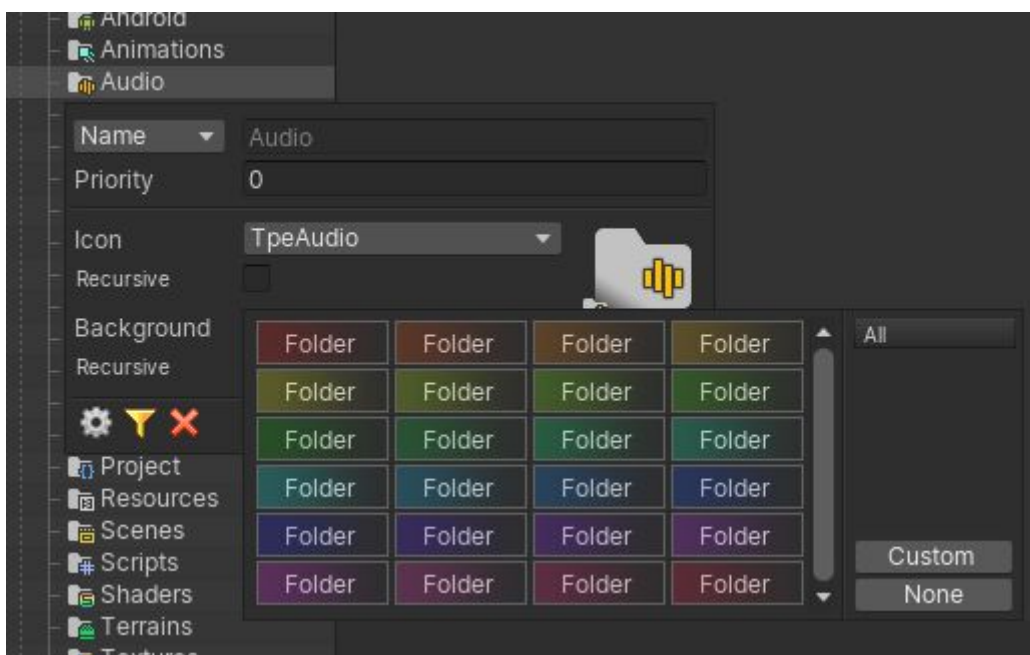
Android
Animations
Audio

Name
Audio
Priority
0
Icon
TpeAudio
Recursive
Background
Recursive

| Folder | Folder | Folder | Folder |
|---|---|---|---|
| Folder | Folder | Folder | Folder |
| Folder | Folder | Folder | Folder |
| Folder | Folder | Folder | Folder |
| Folder | Folder | Folder | Folder |
| Folder | Folder | Folder | Folder |

All
Custom
None

Project
Resources
Scenes
Scripts
Shaders
Terrains
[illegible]